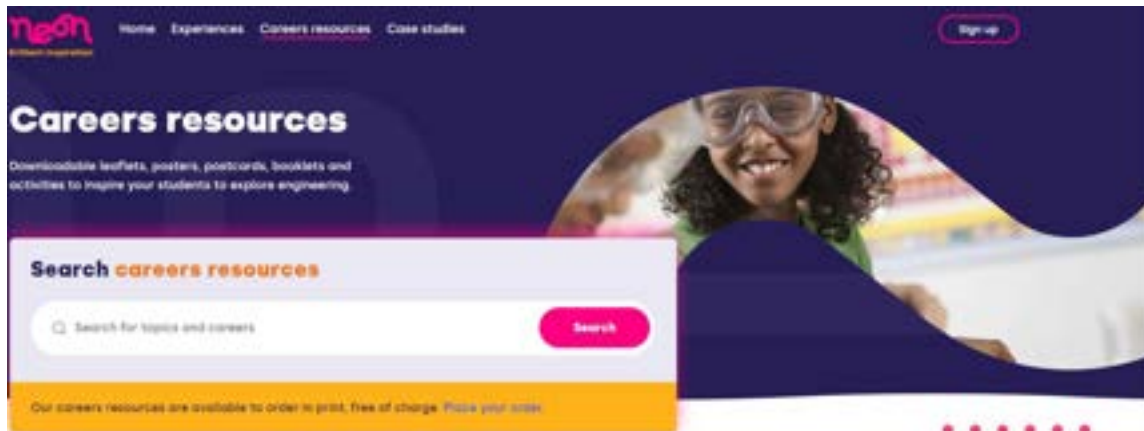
neon
Brilliant inspiration

Home Experiences Careers resources Case studies

Sign up

Careers resources

Downloadable leaflets, posters, postcards, booklets and activities to inspire your students to explore engineering.

Search careers resources

Search for topics and careers

Search

Our careers resources are available to order in print, free of charge. Place your order.